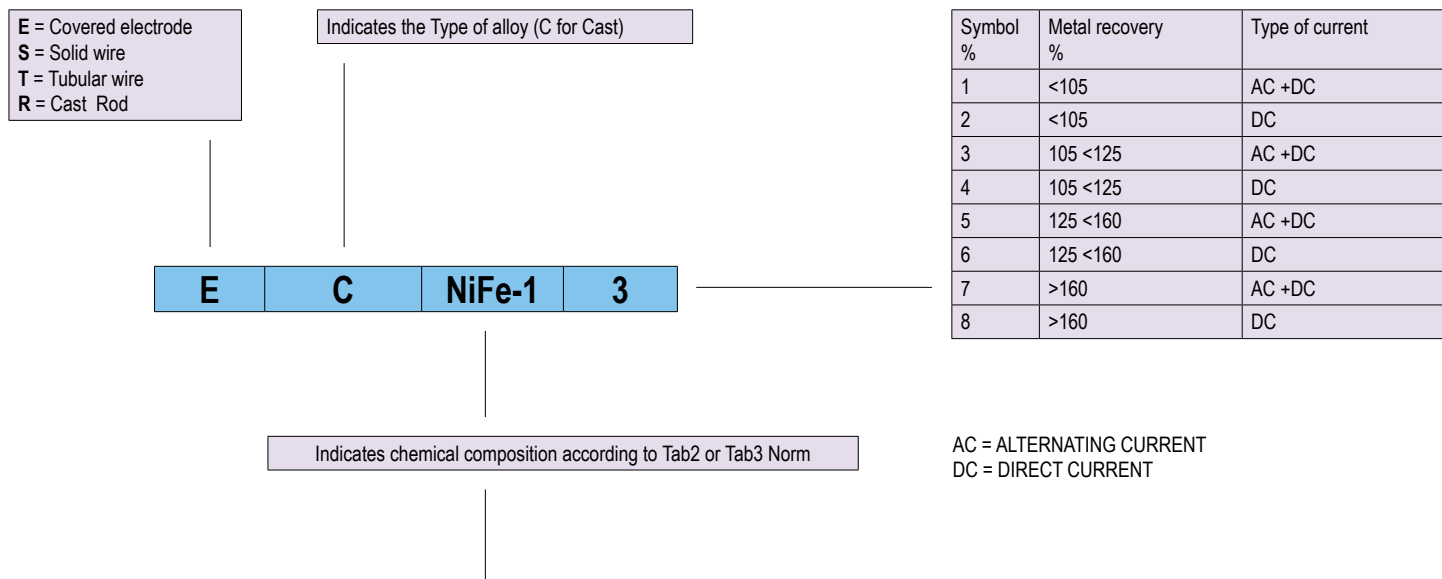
E = Covered electrode
S = Solid wire
T = Tubular wire
R = Cast Rod

Indicates the Type of alloy (C for Cast)

| Symbol % | Metal recovery % | Type of current |
|---|---|---|
| 1 | <105 | AC +DC |
| 2 | <105 | DC |
| 3 | 105 <125 | AC +DC |
| 4 | 105 <125 | DC |
| 5 | 125 <160 | AC +DC |
| 6 | 125 <160 | DC |
| 7 | >160 | AC +DC |
| 8 | >160 | DC |

| E | C | NiFe-1 | 3 |
|---|---|---|---|

Indicates chemical composition according to Tab2 or Tab3 Norm

AC = ALTERNATING CURRENT
DC = DIRECT CURRENT